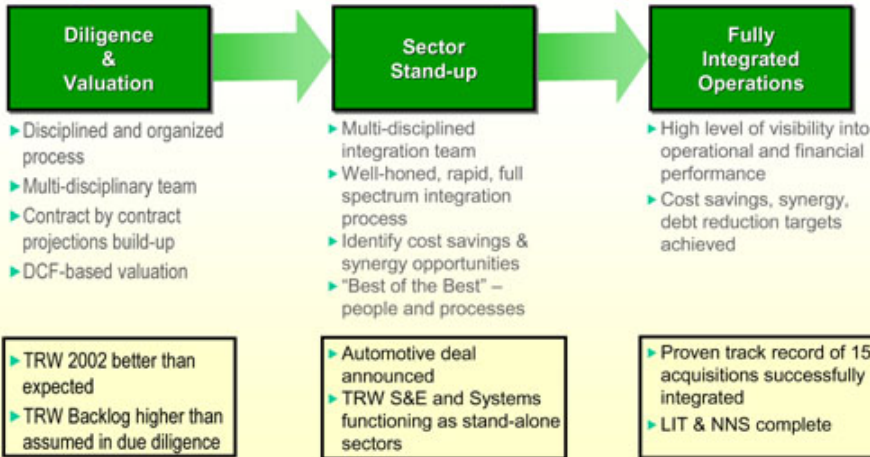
Diligence & Valuation

Disciplined and organized process
Multi-disciplinary team
Contract by contract projections build-up
DCF-based valuation

TRW 2002 better than expected
TRW Backlog higher than assumed in due diligence

Sector Stand-up

Multi-disciplined integration team
Well-honed, rapid, full spectrum integration process
Identify cost savings & synergy opportunities
"Best of the Best" – people and processes

Automotive deal announced
TRW S&E and Systems functioning as stand-alone sectors

Fully Integrated Operations

High level of visibility into operational and financial performance
Cost savings, synergy, debt reduction targets achieved

Proven track record of 15 acquisitions successfully integrated
LIT & NNS complete